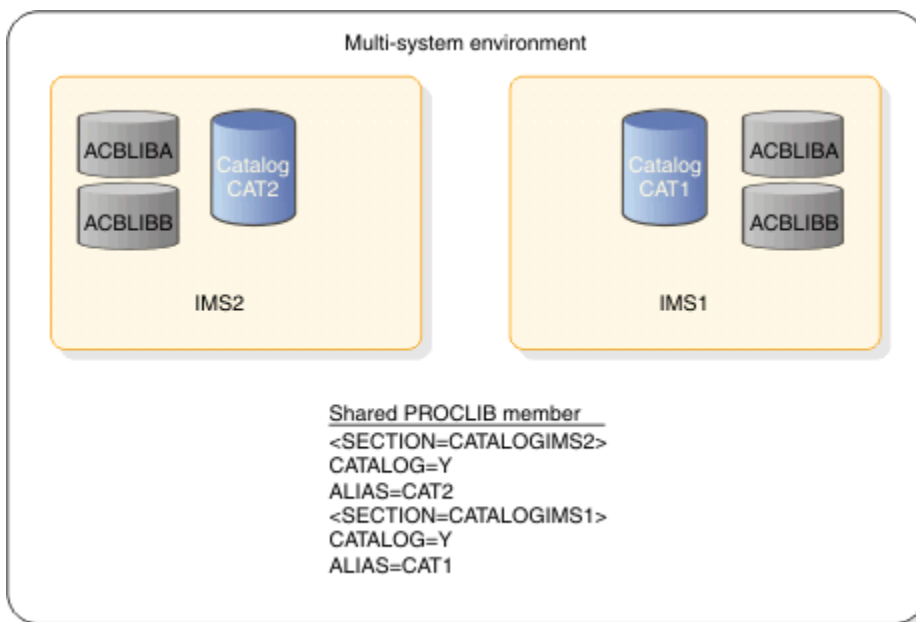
Multi-system environment

ACBLIBA
ACBLIBB
Catalog CAT2

IMS2

Catalog CAT1
ACBLIBA
ACBLIBB

IMS1

Shared PROCLIB member
<SECTION=CATALOGIMS2>
CATALOG=Y
ALIAS=CAT2
<SECTION=CATALOGIMS1>
CATALOG=Y
ALIAS=CAT1